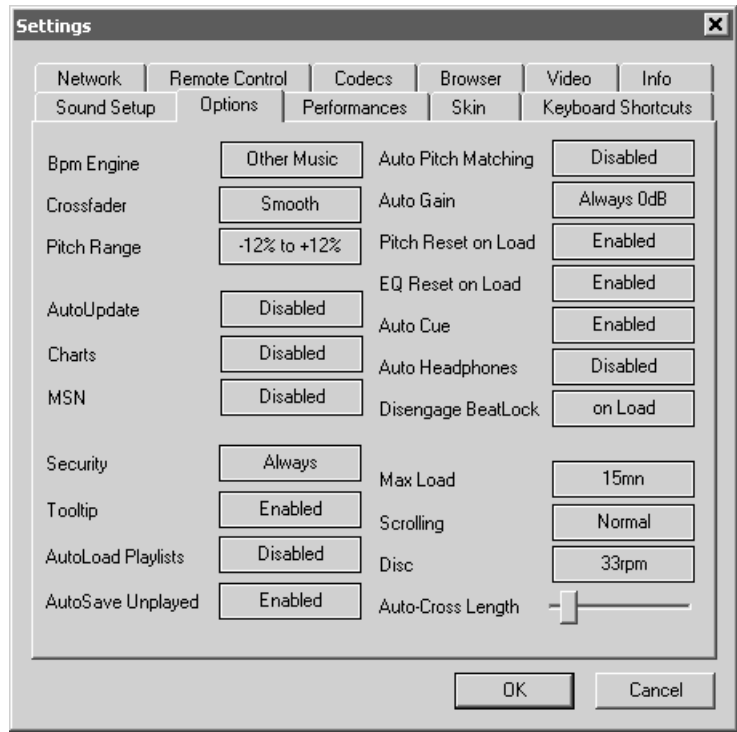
Settings

Network | Remote Control | Codecs | Browser | Video | Info
Sound Setup | Options | Performances | Skin | Keyboard Shortcuts

Bpm Engine | Other Music
Crossfader | Smooth
Pitch Range | -12% to +12%

AutoUpdate | Disabled
Charts | Disabled
MSN | Disabled

Security | Always
Tooltip | Enabled
AutoLoad Playlists | Disabled
AutoSave Unplayed | Enabled

Auto Pitch Matching | Disabled
Auto Gain | Always 0dB
Pitch Reset on Load | Enabled
EQ Reset on Load | Enabled
Auto Cue | Enabled
Auto Headphones | Disabled
Disengage BeatLock | on Load

Max Load | 15mn
Scrolling | Normal
Disc | 33rpm
Auto-Cross Length

OK
Cancel